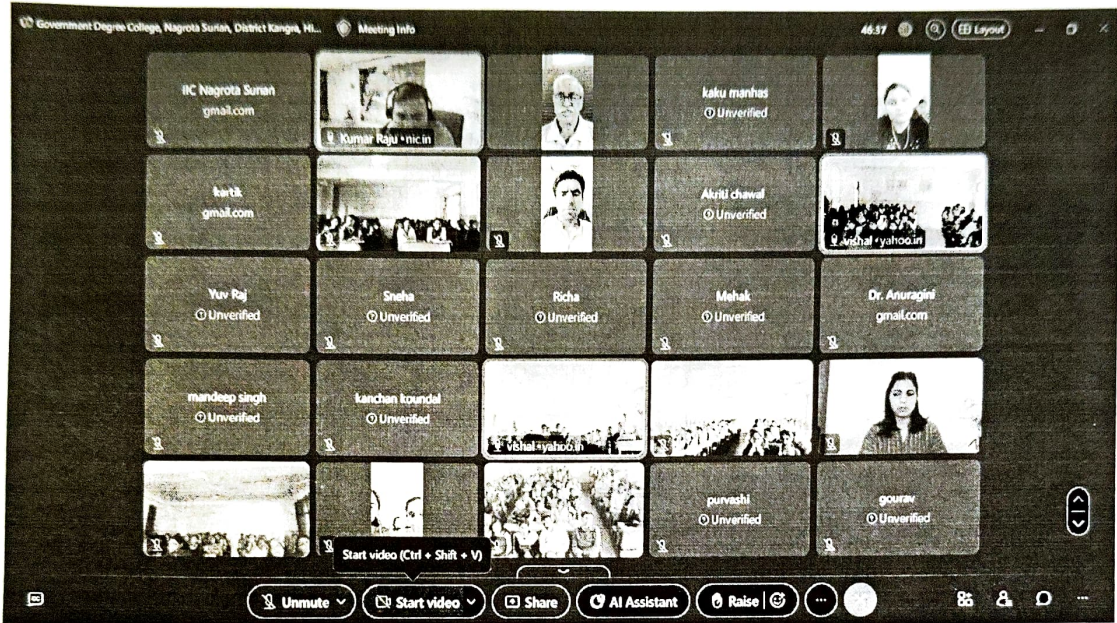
Government Degree College, Nagrota Surian, District Kangra, Hi... Meeting info

46:37 Layout

IIC Nagrota Surian
gmail.com

Kumar Raju nic.in

kaku manhas
Unverified

kartik
gmail.com

Akriti chawal
Unverified

vishal yahoo.in

Yuv Raj
Unverified

Sneha
Unverified

Richa
Unverified

Mehak
Unverified

Dr. Anuragini
gmail.com

mandeep singh
Unverified

kanchan koundal
Unverified

vishal yahoo.in

purvashi
Unverified

gourav
Unverified

Start video (Ctrl + Shift + V)

Unmute

Start video

Share

AI Assistant

Raise